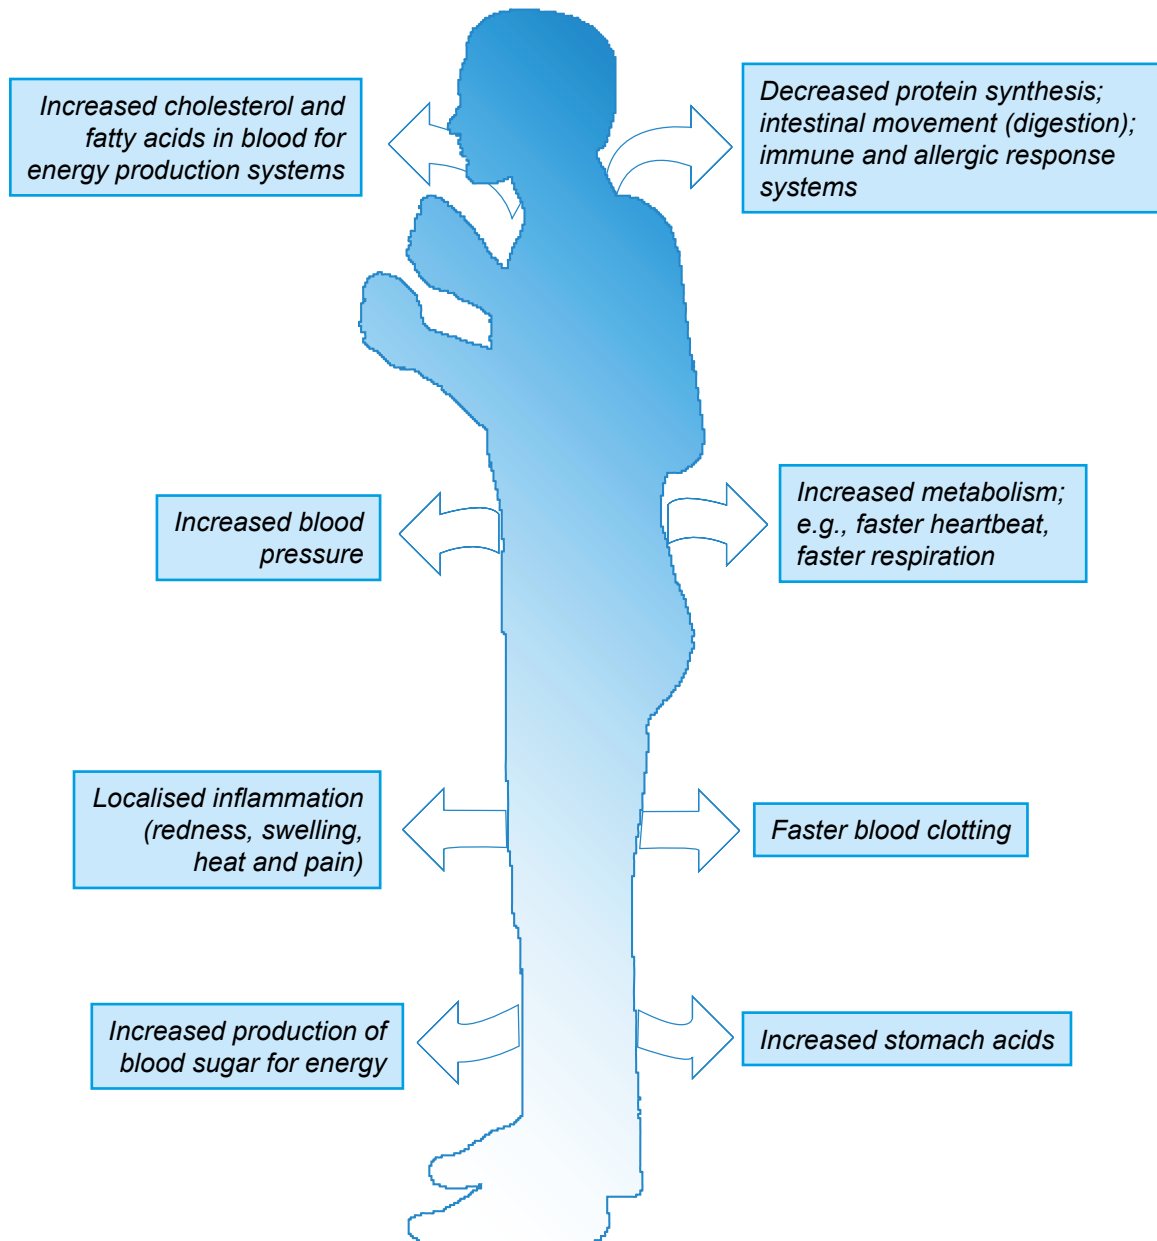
Increased cholesterol and fatty acids in blood for energy production systems

Decreased protein synthesis; intestinal movement (digestion); immune and allergic response systems

Increased blood pressure

Increased metabolism; e.g., faster heartbeat, faster respiration

Localised inflammation (redness, swelling, heat and pain)

Faster blood clotting

Increased production of blood sugar for energy

Increased stomach acids